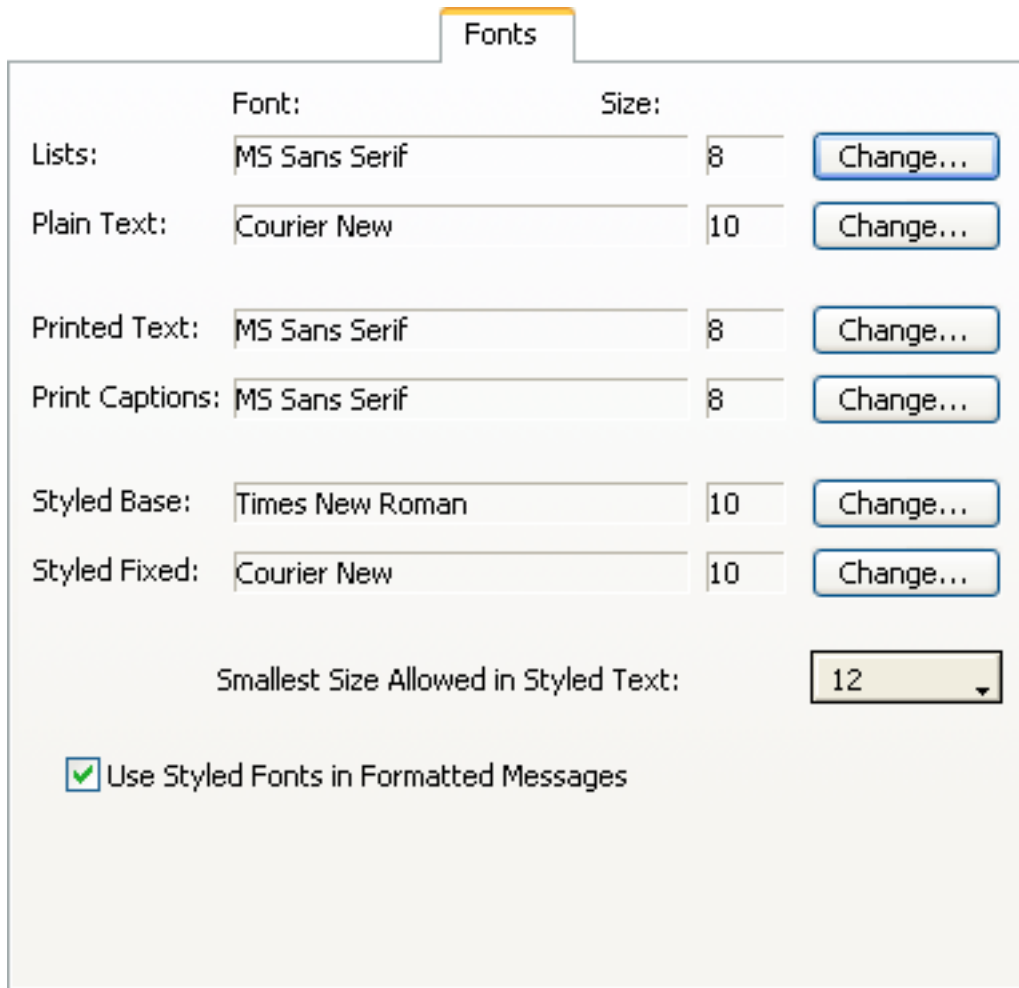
Fonts

| | Font: | Size: | |
|---|---|---|---|
| Lists: | MS Sans Serif | 8 | Change... |
| Plain Text: | Courier New | 10 | Change... |
| Printed Text: | MS Sans Serif | 8 | Change... |
| Print Captions: | MS Sans Serif | 8 | Change... |
| Styled Base: | Times New Roman | 10 | Change... |
| Styled Fixed: | Courier New | 10 | Change... |

Smallest Size Allowed in Styled Text: 12

Use Styled Fonts in Formatted Messages